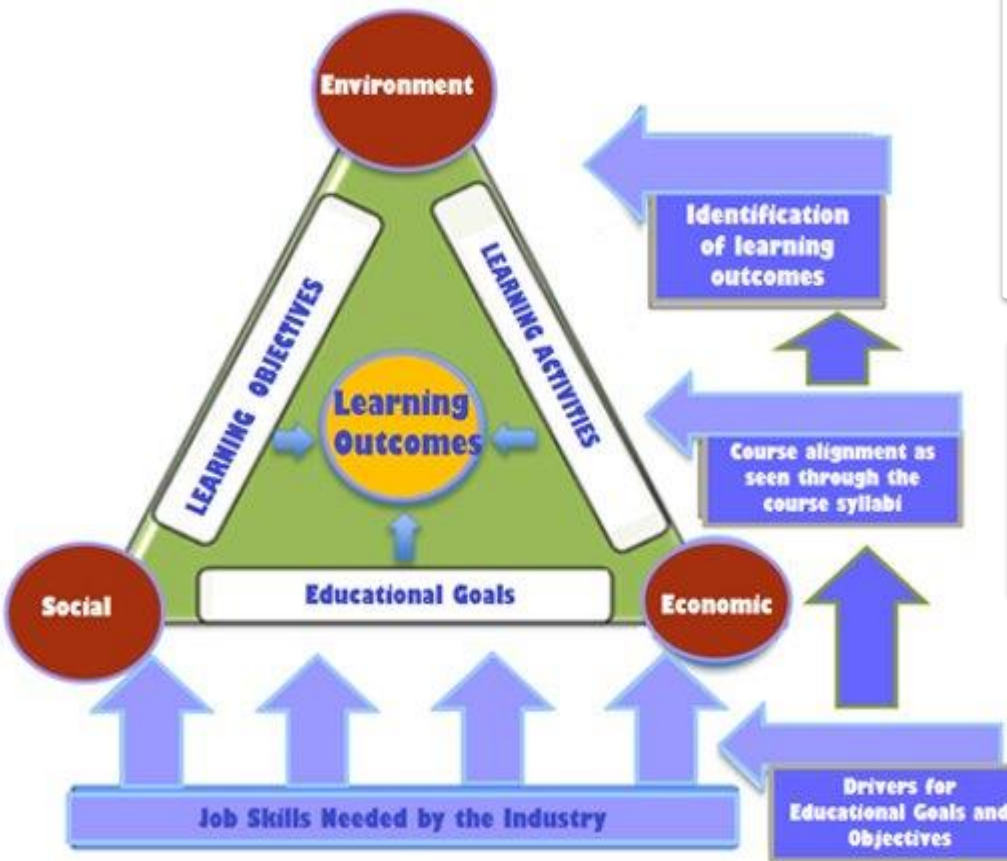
Environment

Identification of learning outcomes

LEARNING OBJECTIVES

LEARNING ACTIVITIES

Learning Outcomes

Course alignment as seen through the course syllabi

Social

Educational Goals

Economic

Job Skills Needed by the Industry

Drivers for Educational Goals and Objectives